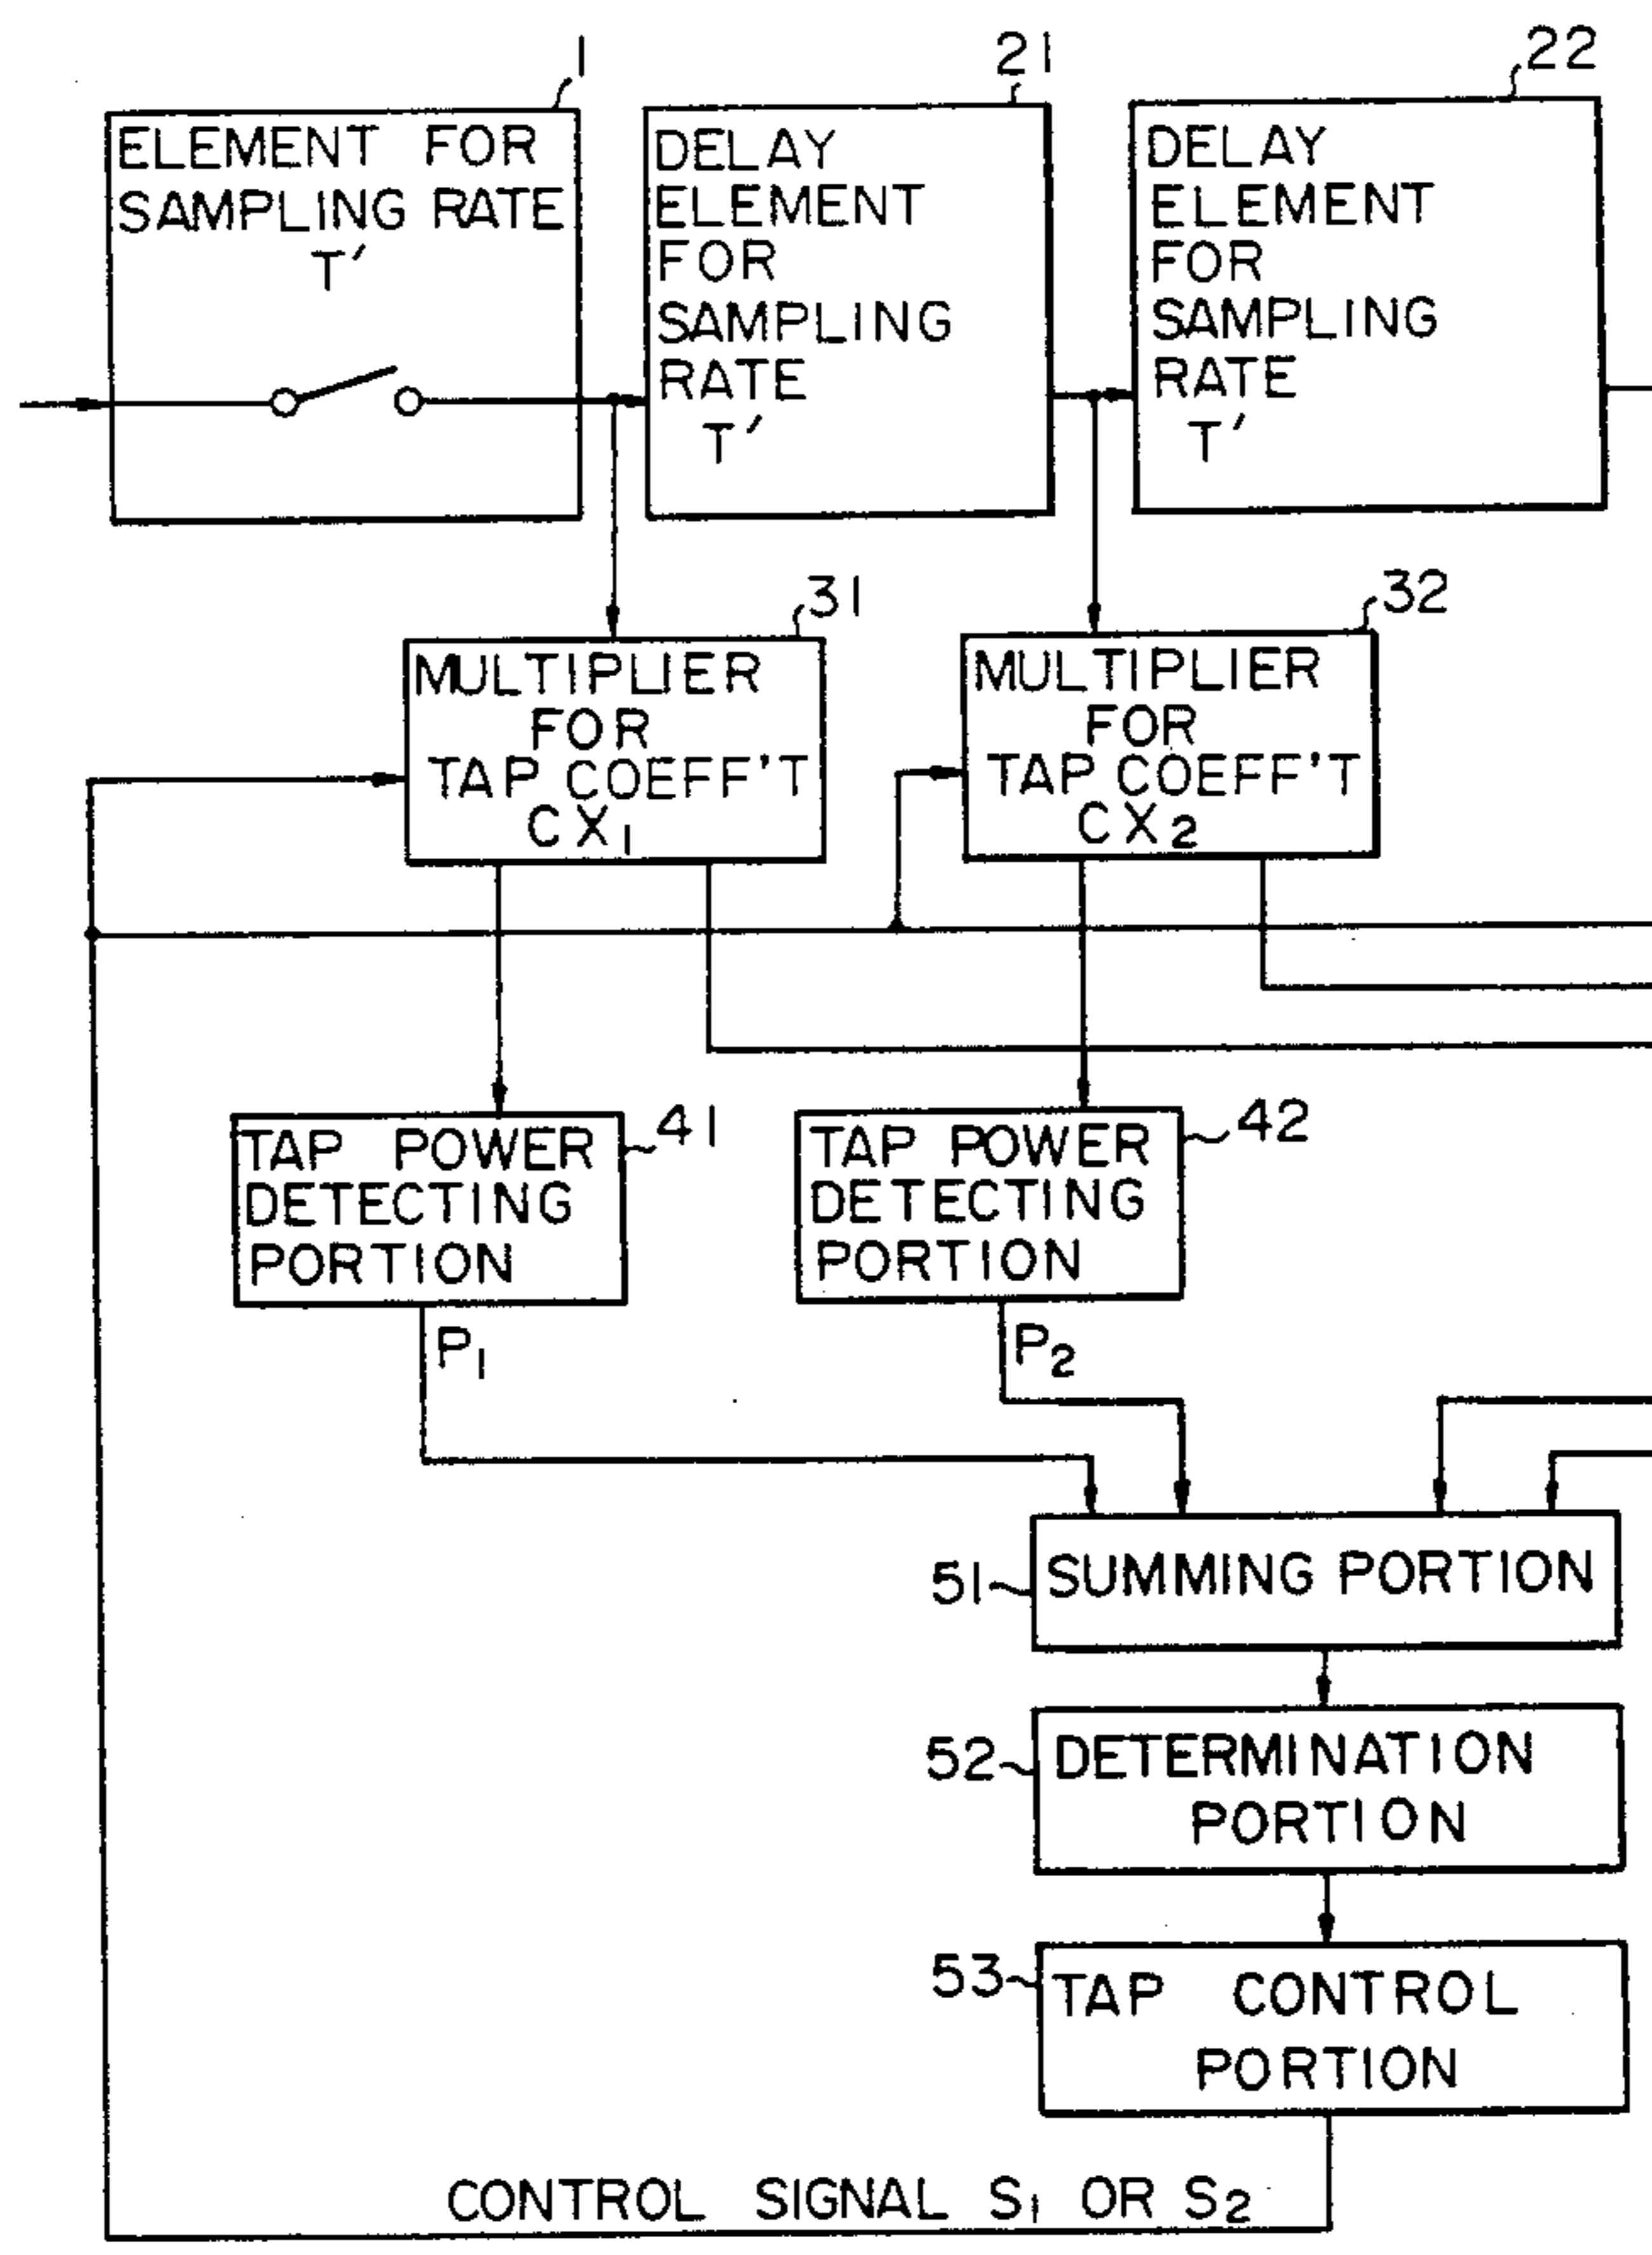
1
ELEMENT FOR SAMPLING RATE T′

21
DELAY ELEMENT FOR SAMPLING RATE T′

22
DELAY ELEMENT FOR SAMPLING RATE T′

31
MULTIPLIER FOR TAP COEFF'T $CX_1$

32
MULTIPLIER FOR TAP COEFF'T $CX_2$

TAP POWER DETECTING PORTION
41

TAP POWER DETECTING PORTION
42

$P_1$

$P_2$

51
SUMMING PORTION

52
DETERMINATION PORTION

53
TAP CONTROL PORTION

CONTROL SIGNAL $S_1$ OR $S_2$